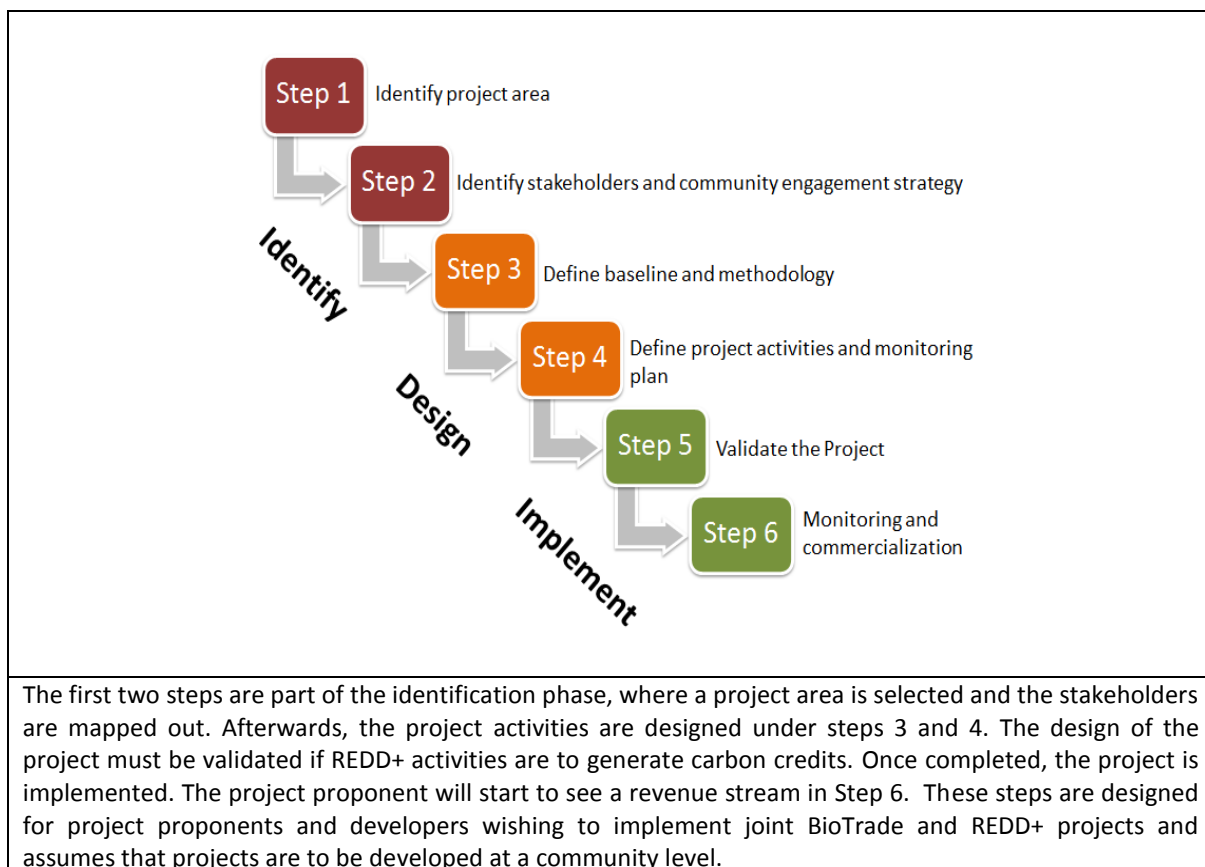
Step 1 Identify project area

Step 2 Identify stakeholders and community engagement strategy

Step 3 Define baseline and methodology

Step 4 Define project activities and monitoring plan

Step 5 Validate the Project

Step 6 Monitoring and commercialization

Identify

Design

Implement

The first two steps are part of the identification phase, where a project area is selected and the stakeholders are mapped out. Afterwards, the project activities are designed under steps 3 and 4. The design of the project must be validated if REDD+ activities are to generate carbon credits. Once completed, the project is implemented. The project proponent will start to see a revenue stream in Step 6. These steps are designed for project proponents and developers wishing to implement joint BioTrade and REDD+ projects and assumes that projects are to be developed at a community level.